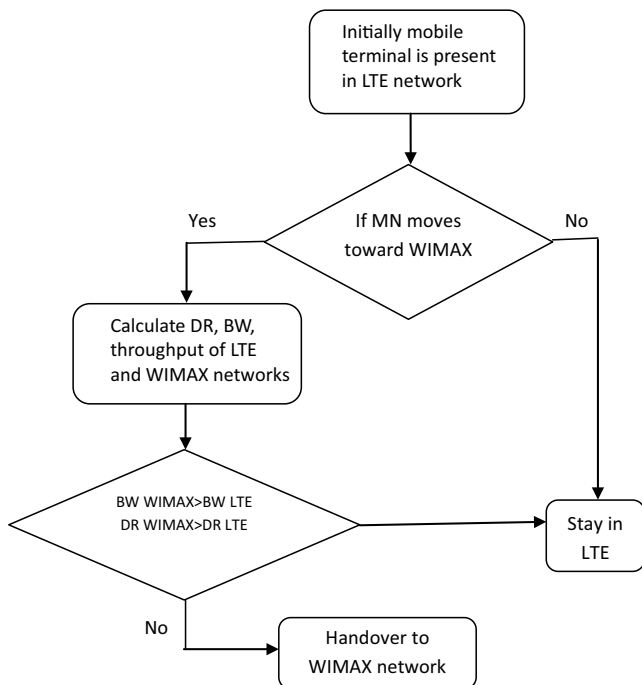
Initially mobile terminal is present in LTE network

If MN moves toward WIMAX

Yes

No

Calculate DR, BW, throughput of LTE and WIMAX networks

BW WIMAX>BW LTE
DR WIMAX>DR LTE

Stay in LTE

No

Handover to WIMAX network